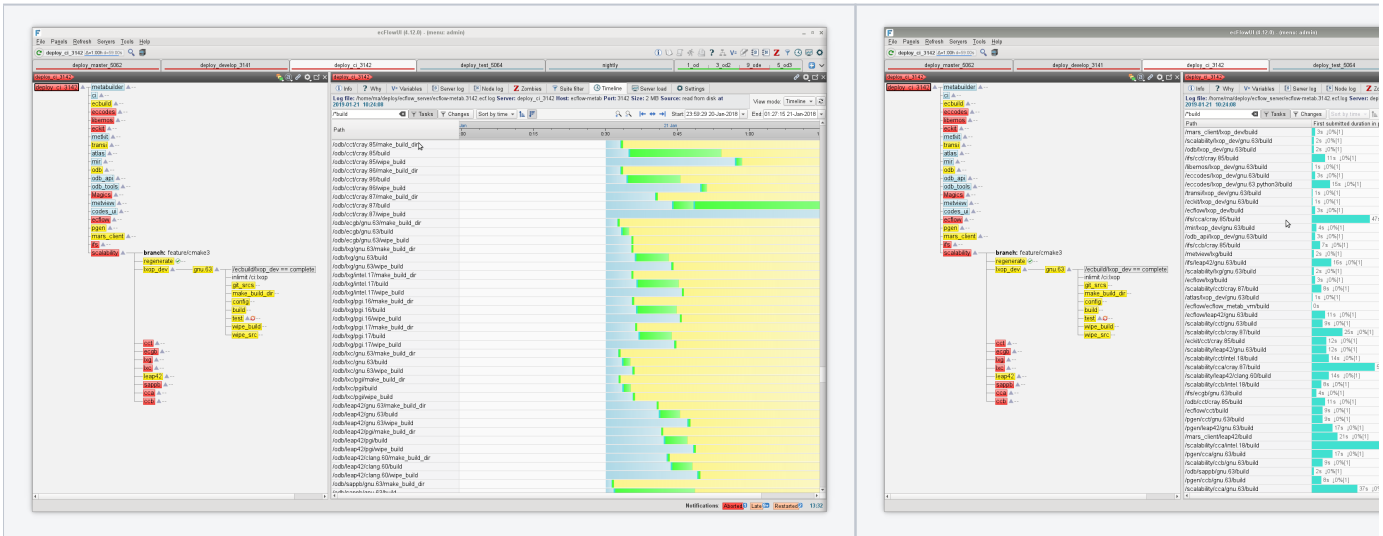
ecFlowUI (4.12.0) - (menu: admin)

File Panels Refresh Servers Tools Help

deploy_ci_3142

deploy_master_5062 deploy_develop_3141 deploy_ci_3142 deploy_test_5064 nightly 1_od 3_od2 0_ode 5_od3

deploy_ci_3142

deploy_ci_3142
metabuilder
ci
ecbuild
eccodes
libemos
eckit
mvbid
transi
atlas
mir
odb
odb_api
odb_tools
Magics
metview
codes_ui
ecflow
pgen
mars_client
ifs
scalability
branch: feature/cmake3
regenerate
bxop_dev
gnu.63
/ecbuild/bxop_dev == complete
inlimit /ci:bxop
git_srcs
make_build_dir
config
build
test
wipe_build
wipe_src
cct
ecgb
bxi
lec
leap42
sappb
ccai
ccb

Info Why Variables Server log Node log Zombies Suite filter Timeline Server load Settings

Log file: /home/ma/deploy/ecflow_server/ecflow-metab.3142.ecf.log Server: deploy_ci_3142 Host: ecflow-metab Port: 3142 Size: 2 MB Source: read from disk at 2019-01-21 10:24:08

View mode: Timeline

/build

Tasks Changes Sort by time

Start: 23:59:29 20-Jan-2019 End: 01:27:15 21-Jan-2019

Path

/odb/cct/cray.85/make_build_dir
/odb/cct/cray.85/build
/odb/cct/cray.85/wipe_build
/odb/cct/cray.86/make_build_dir
/odb/cct/cray.86/build
/odb/cct/cray.86/wipe_build
/odb/cct/cray.87/make_build_dir
/odb/cct/cray.87/build
/odb/cct/cray.87/wipe_build
/odb/ecgb/gnu.63/make_build_dir
/odb/ecgb/gnu.63/build
/odb/ecgb/gnu.63/wipe_build
/odb/bxi/gnu.63/make_build_dir
/odb/bxi/gnu.63/build
/odb/bxi/gnu.63/wipe_build
/odb/bxi/intel.17/make_build_dir
/odb/bxi/intel.17/build
/odb/bxi/intel.17/wipe_build
/odb/bxi/pgi.16/make_build_dir
/odb/bxi/pgi.16/build
/odb/bxi/pgi.16/wipe_build
/odb/bxi/pgi.17/make_build_dir
/odb/bxi/pgi.17/build
/odb/bxi/pgi.17/wipe_build
/odb/lec/gnu.63/make_build_dir
/odb/lec/gnu.63/build
/odb/lec/gnu.63/wipe_build
/odb/lec/pgi/make_build_dir
/odb/lec/pgi/build
/odb/lec/pgi/wipe_build
/odb/leap42/gnu.63/make_build_dir
/odb/leap42/gnu.63/build
/odb/leap42/gnu.63/wipe_build
/odb/leap42/pgi/make_build_dir
/odb/leap42/pgi/build
/odb/leap42/pgi/wipe_build
/odb/leap42/clang.60/make_build_dir
/odb/leap42/clang.60/build
/odb/leap42/clang.60/wipe_build
/odb/sappb/gnu.63/make_build_dir

Notifications: Aborted Late Restarted 13:32

ecFlowUI (4.12.0) - (menu: admin)

File Panels Refresh Servers Tools Help

deploy_ci_3142

deploy_master_5062 deploy_develop_3141 deploy_ci_3142 deploy_test_5064

Info Why Variables Server log Node log Zombies

Log file: /home/ma/deploy/ecflow_server/ecflow-metab.3142.ecf.log Server: dep 2019-01-21 10:24:08

/build

Tasks Changes Sort by time

Path First submitted duration in p

/mars_client/bxop_dev/build 3s
/scalability/bxop_dev/gnu.63/build 2s
/odb/bxop_dev/gnu.63/build 2s
/ifs/cct/cray.85/build 11s
/libemos/bxop_dev/gnu.63/build 1s
/eccodes/bxop_dev/gnu.63/build 8s
/eccodes/bxop_dev/gnu.63.python3/build 16s
/transi/bxop_dev/gnu.63/build 1s
/eckit/bxop_dev/gnu.63/build 1s
/ecflow/bxop_dev/build 3s
/ifs/cca/cray.85/build 47
/mir/bxop_dev/gnu.63/build 4s
/odb_api/bxop_dev/gnu.63/build 3s
/ifs/ccb/cray.85/build 7s
/metview/bxop/build 2s
/ifs/leap42/gnu.63/build 16s
/scalability/bxi/gnu.63/build 2s
/ecflow/bxi/build 3s
/ecflow/ecflow_metab_vm/build 0s
/scalability/cct/cray.87/build 6s
/atlas/bxop_dev/gnu.63/build 1s
/ecflow/leap42/gnu.63/build 11s
/scalability/cct/gnu.63/build 8s
/scalability/ccb/cray.87/build 26s
/eckit/cct/cray.85/build 12s
/scalability/leap42/gnu.63/build 12s
/scalability/cct/intel.18/build 14s
/scalability/cca/cray.87/build 5
/scalability/leap42/clang.60/build 14s
/scalability/ccb/intel.18/build 9s
/ifs/ecgb/gnu.63/build 4s
/odb/cct/cray.85/build 11s
/ecflow/cct/build 8s
/pgen/cct/gnu.63/build 9s
/pgen/leap42/gnu.63/build 17s
/mars_client/leap42/build 21s
/scalability/cca/intel.18/build
/pgen/cca/gnu.63/build 17s
/scalability/ecgb/gnu.63/build 9s
/odb/sappb/gnu.63/build 2s
/pgen/ccb/gnu.63/build 8s
/scalability/cca/gnu.63/build 37s